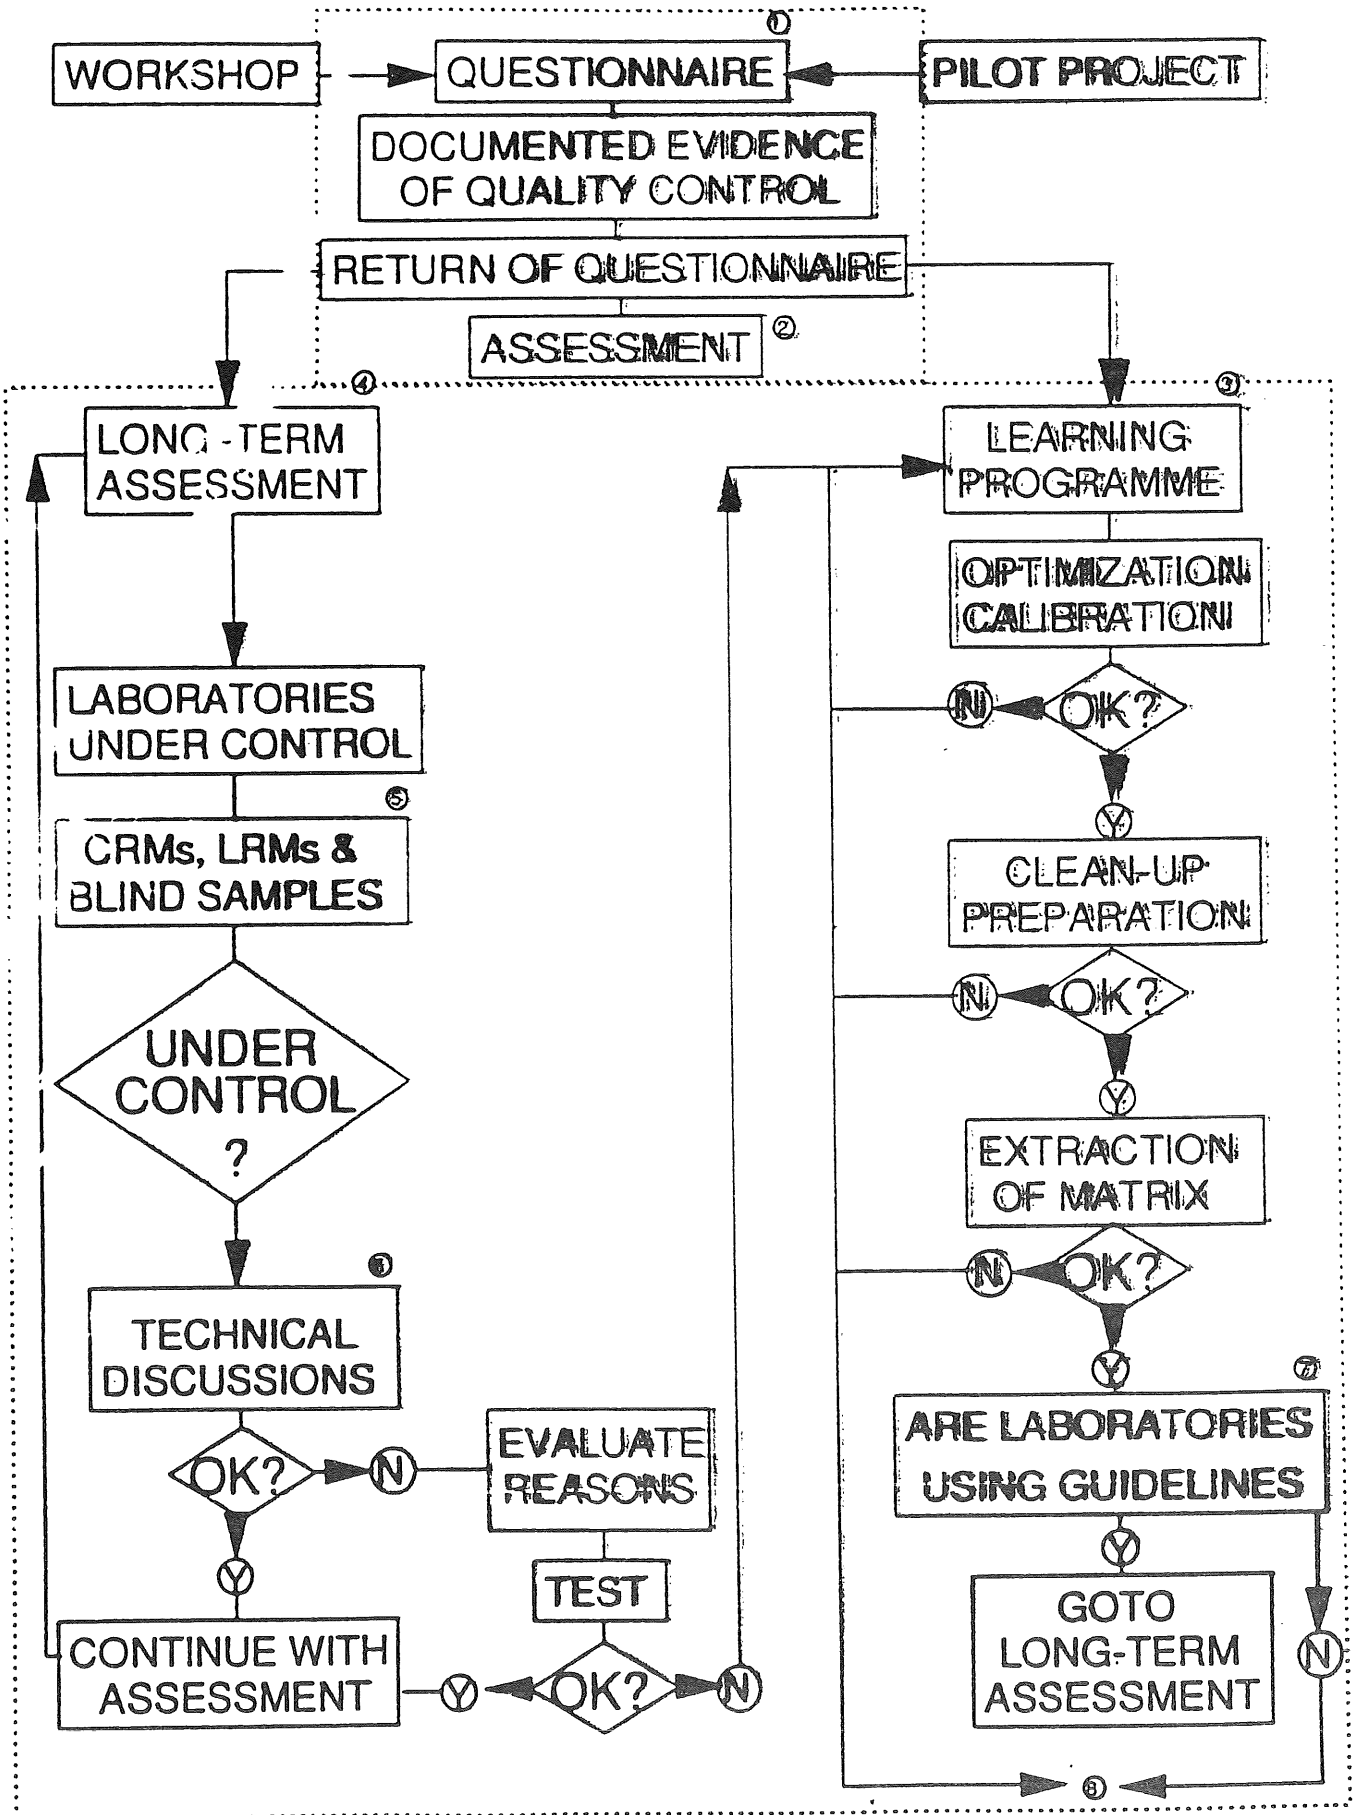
WORKSHOP
QUESTIONNAIRE ①
PILOT PROJECT
DOCUMENTED EVIDENCE OF QUALITY CONTROL
RETURN OF QUESTIONNAIRE
ASSESSMENT ②

④
LONG-TERM ASSESSMENT
LABORATORIES UNDER CONTROL
⑤
CRMs, LRMs & BLIND SAMPLES
UNDER CONTROL ?
⑥
TECHNICAL DISCUSSIONS
OK?
N
Y
EVALUATE REASONS
TEST
CONTINUE WITH ASSESSMENT
Y
OK?
N

③
LEARNING PROGRAMME
OPTIMIZATION CALIBRATION
N
OK?
Y
CLEAN-UP PREPARATION
N
OK?
Y
EXTRACTION OF MATRIX
N
OK?
Y
⑦
ARE LABORATORIES USING GUIDELINES
Y
GOTO LONG-TERM ASSESSMENT
N
⑧